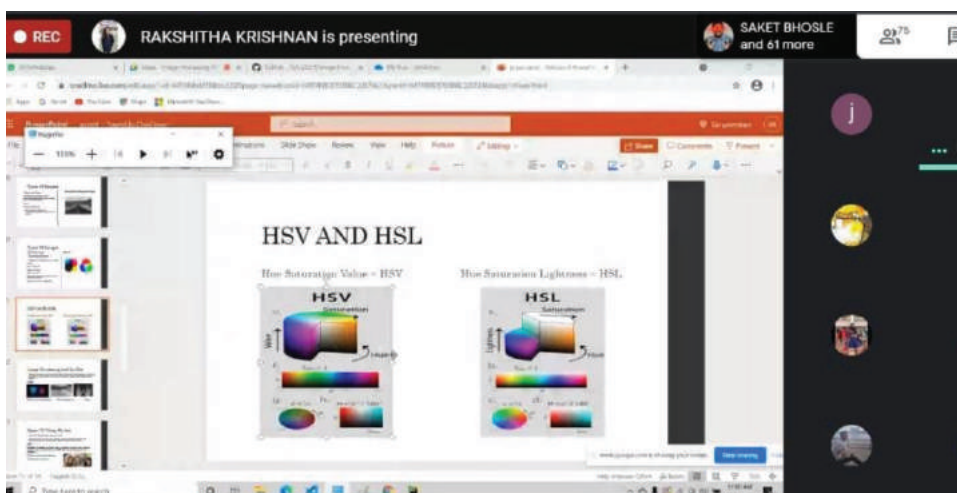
REC

RAKSHITHA KRISHNAN is presenting

SAKET BHOSLE and 61 more

75

j

PowerPoint

Share

Comments

Slide Show

Review

View

Help

Picture

HSV AND HSL

Hue Saturation Value - HSV

Hue Saturation Lightness - HSL

HSV

Saturation

Value

Hue

HSL

Saturation

Lightness

Hue

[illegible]